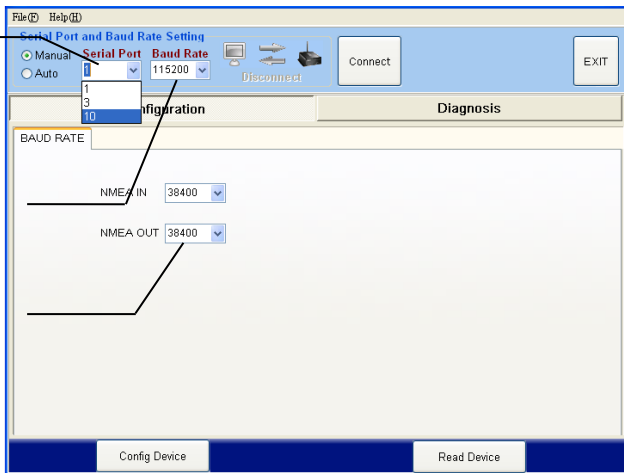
File(F) Help(H)

Serial Port and Baud Rate Setting

Manual
Auto

Serial Port
1
1
3
10

Baud Rate
115200

Disconnect

Connect

EXIT

Configuration

Diagnosis

BAUD RATE

NMEA IN 38400

NMEA OUT 38400

Config Device

Read Device